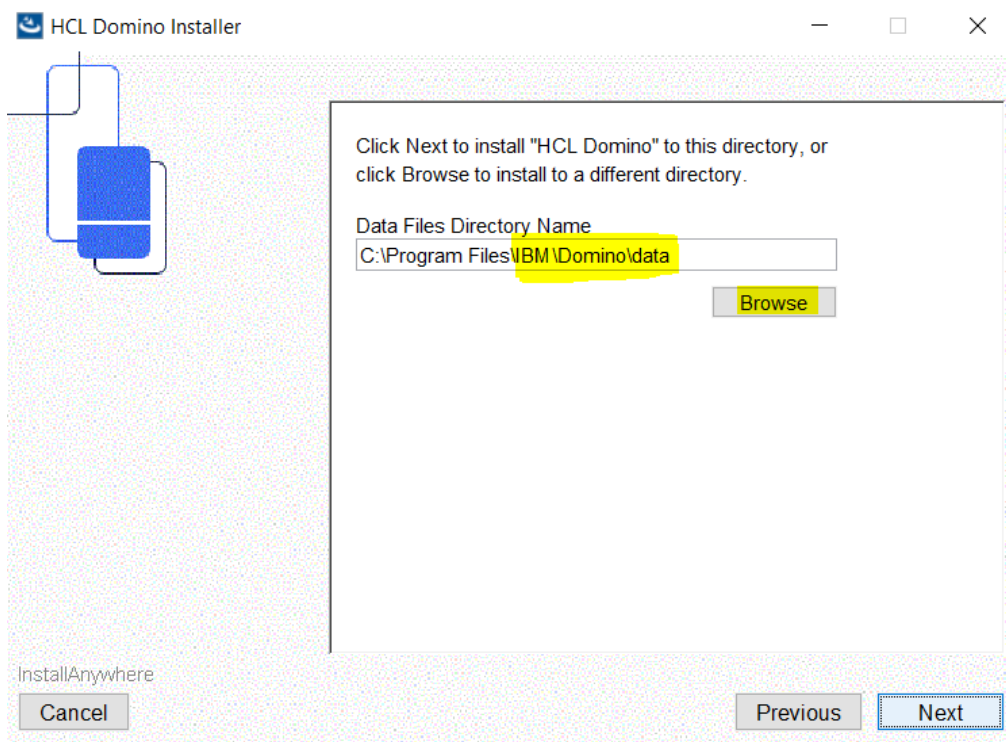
HCL Domino Installer

Click Next to install "HCL Domino" to this directory, or click Browse to install to a different directory.

Data Files Directory Name

C:\Program Files\IBM\Domino\data

Browse

InstallAnywhere

Cancel

Previous

Next